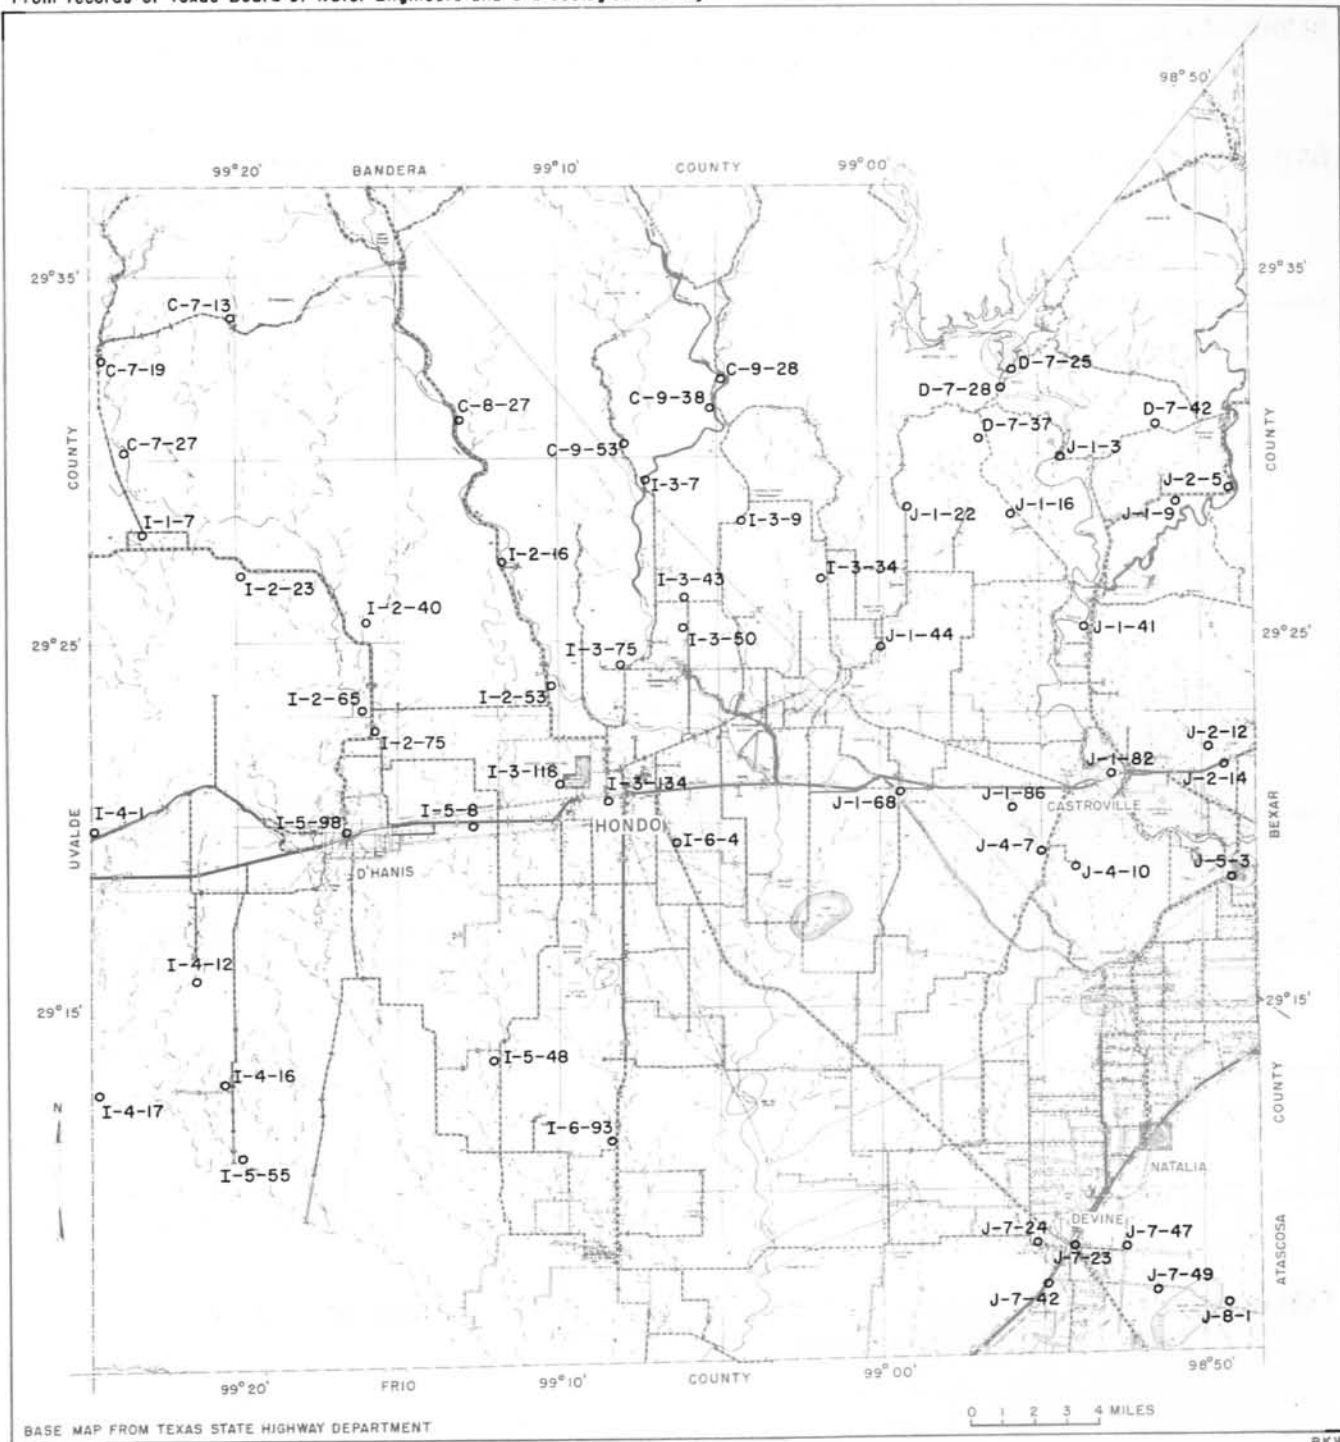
From records of Texas Board of Water Engineers and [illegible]

98°50'

99°20' BANDERA 99°10' COUNTY 99°00'

29°35'

29°35'

C-7-13

C-7-19

C-9-28

C-8-27

C-9-38

D-7-25

D-7-28

D-7-42

COUNTY

C-7-27

D-7-37

C-9-53

J-1-3

COUNTY

I-3-7

J-2-5

J-1-16

I-1-7

J-1-22

J-1-9

I-3-9

I-2-16

I-3-34

I-2-23

I-3-43

I-2-40

J-1-41

29°25'

I-3-50

29°25'

I-3-75

J-1-44

I-2-53

I-2-65

J-2-12

I-2-75

J-1-82

J-2-14

I-3-118

I-3-134

I-4-1

J-1-68

J-1-86

CASTROVILLE

I-5-98

I-5-8

HONDO

BEXAR

UVALDE

I-6-4

J-4-7

J-4-10

D'HANIS

J-5-3

I-4-12

29°15'

29°15'

I-5-48

I-4-16

COUNTY

N

I-4-17

I-6-93

NATALIA

I-5-55

DEVINE

J-7-24

J-7-47

J-7-23

ATASCOSA

J-7-49

J-7-42

J-8-1

99°20' FRIO 99°10' COUNTY 99°00' 98°50'

0 1 2 3 4 MILES

BASE MAP FROM TEXAS STATE HIGHWAY DEPARTMENT